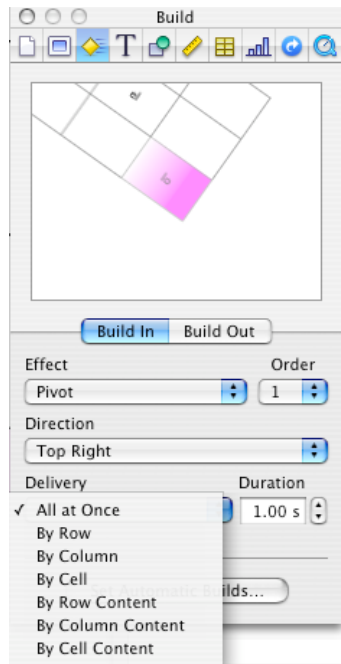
Build

2

5

Build In Build Out

Effect
Pivot

Order
1

Direction
Top Right

Delivery
✓ All at Once
By Row
By Column
By Cell
By Row Content
By Column Content
By Cell Content

Duration
1.00 s

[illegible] Automatic Builds...